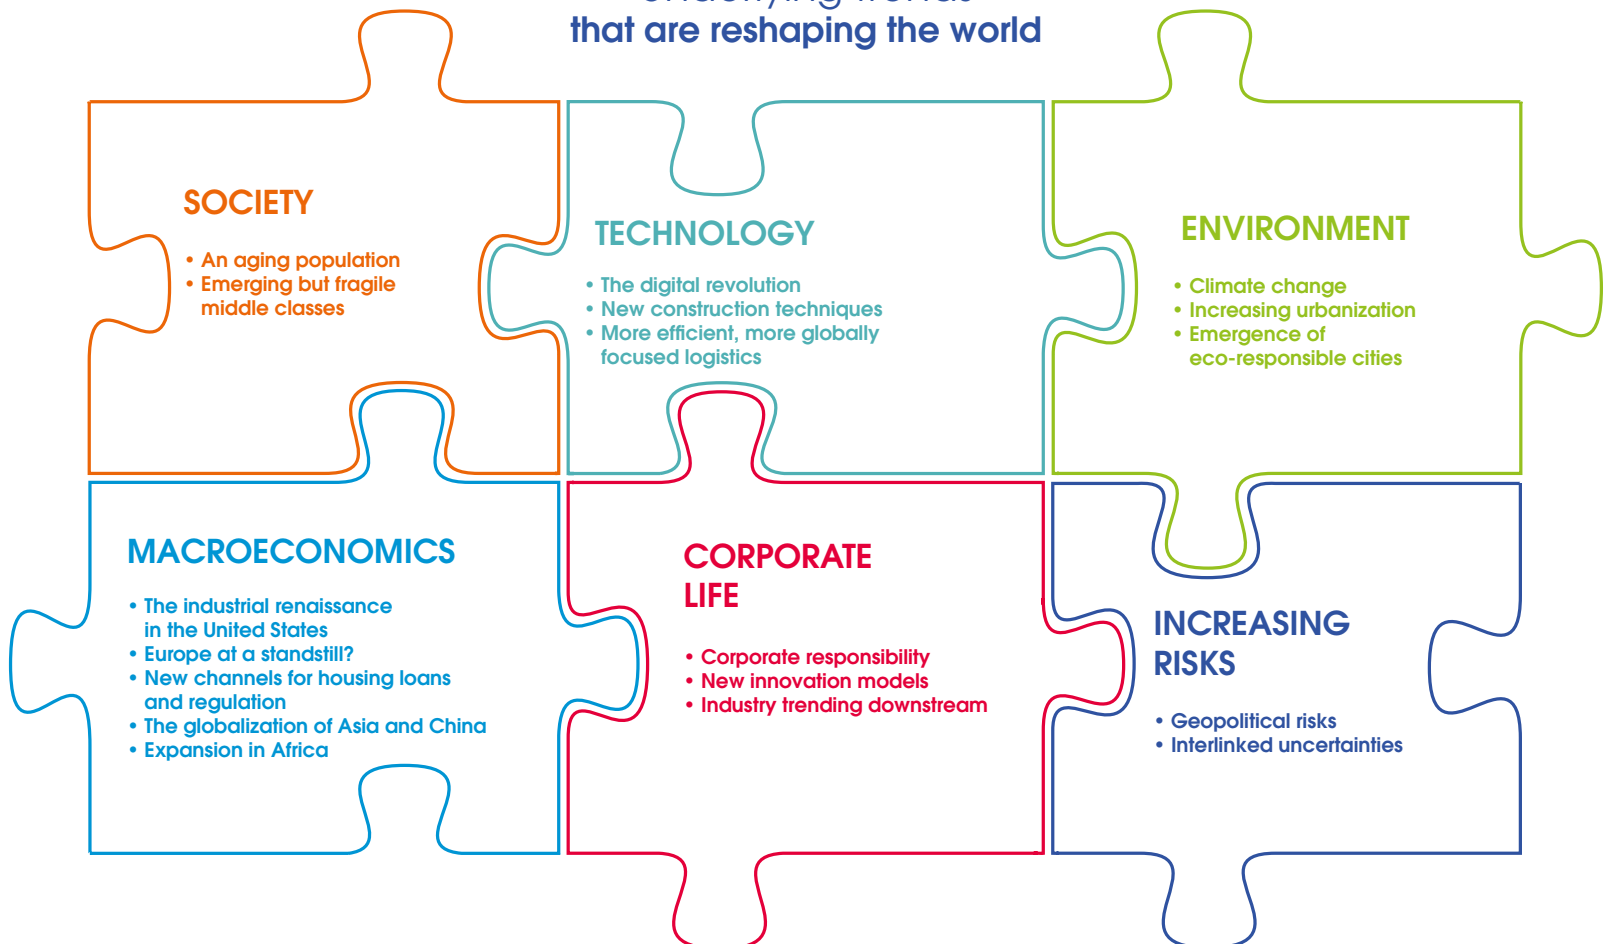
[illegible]
that are reshaping the world

SOCIETY
• An aging population
• Emerging but fragile middle classes

TECHNOLOGY
• The digital revolution
• New construction techniques
• More efficient, more globally focused logistics

ENVIRONMENT
• Climate change
• Increasing urbanization
• Emergence of eco-responsible cities

MACROECONOMICS
• The industrial renaissance in the United States
• Europe at a standstill?
• New channels for housing loans and regulation
• The globalization of Asia and China
• Expansion in Africa

CORPORATE LIFE
• Corporate responsibility
• New innovation models
• Industry trending downstream

INCREASING RISKS
• Geopolitical risks
• Interlinked uncertainties